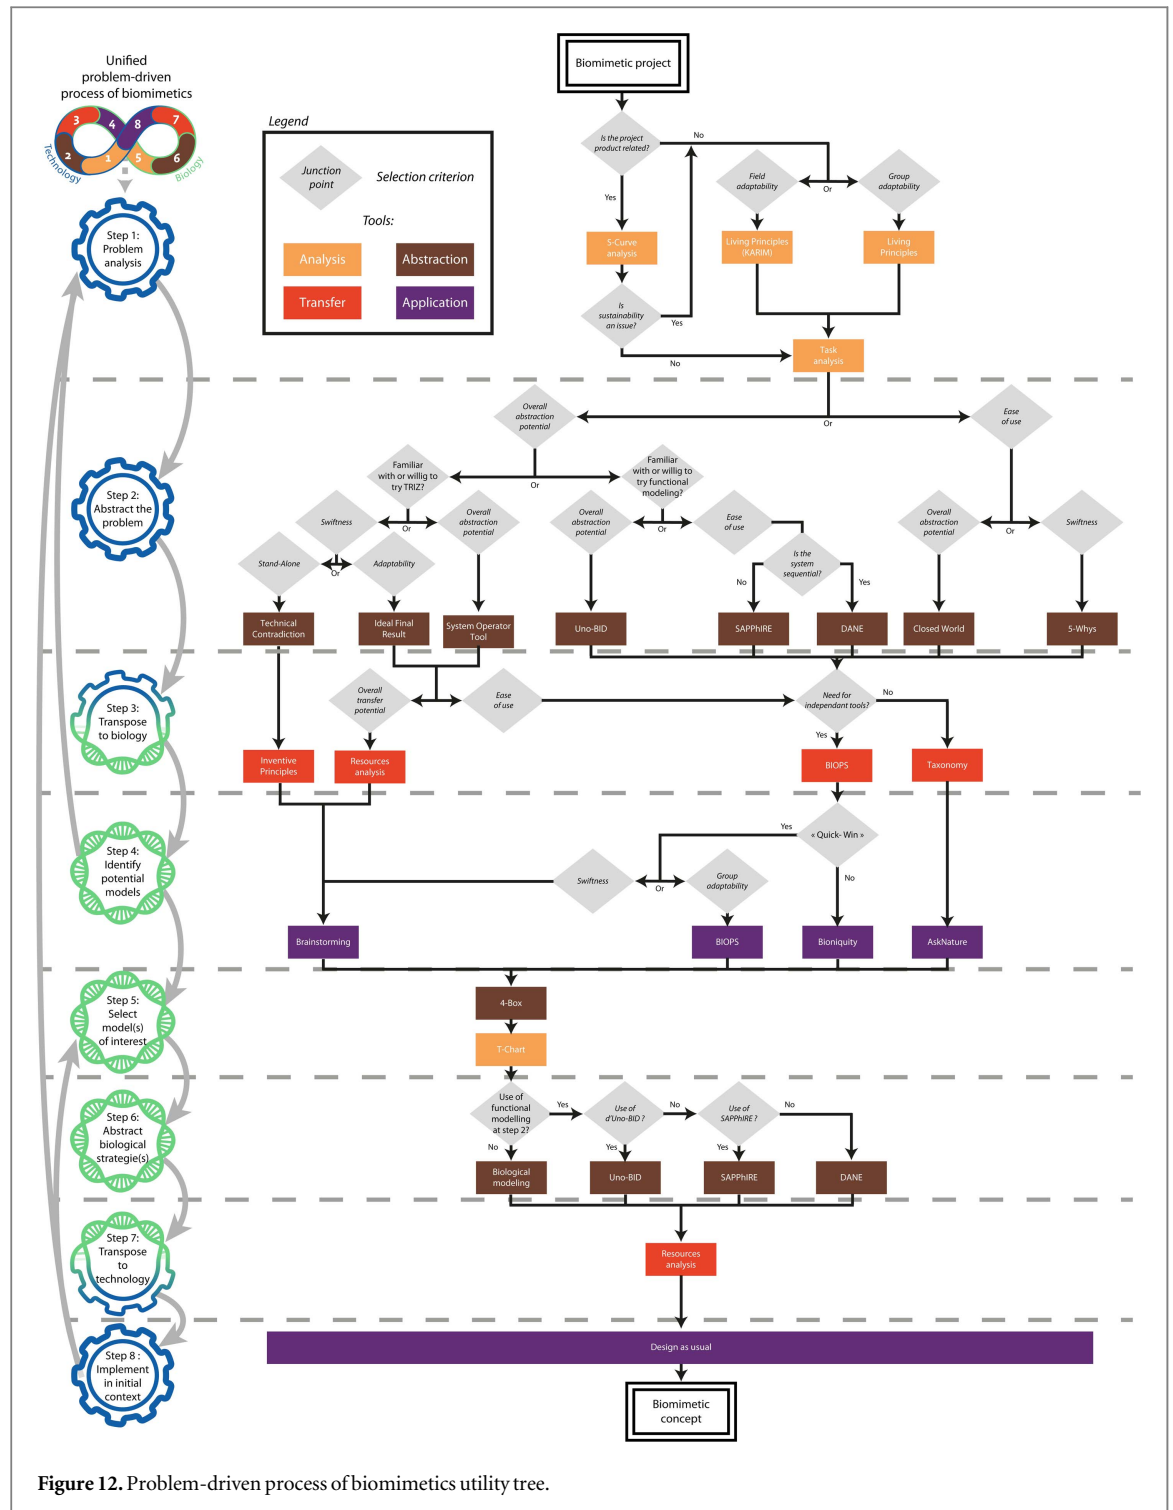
Unified problem-driven process of biomimetics

3 4 8 7
2 1 5 6
Technology Biology

Step 1: Problem analysis

Step 2: Abstract the problem

Step 3: Transpose to biology

Step 4: Identify potential models

Step 5: Select model(s) of interest

Step 6: Abstract biological strategie(s)

Step 7: Transpose to technology

Step 8 : Implement in initial context

Legend

Junction point

Selection criterion

Tools:

Analysis

Abstraction

Transfer

Application

Biomimetic project

Is the project product related?

No

Yes

Field adaptability

Or

Group adaptability

S-Curve analysis

Living Principles (KARIM)

Living Principles

Is sustainability an issue?

Yes

No

Task analysis

Overall abstraction potential

Or

Ease of use

Familiar with or willig to try TRIZ?

Or

Familiar with or willig to try functional modeling?

Swiftness

Or

Overall abstraction potential

Overall abstraction potential

Or

Ease of use

Overall abstraction potential

Or

Swiftness

Stand-Alone

Or

Adaptability

Is the system sequential?

No

Yes

Technical Contradiction

Ideal Final Result

System Operator Tool

Uno-BID

SAPPhIRE

DANE

Closed World

5-Whys

Overall transfer potential

Ease of use

Need for independant tools?

No

Yes

Inventive Principles

Resources analysis

BIOPS

Taxonomy

Yes

« Quick- Win »

Swiftness

Or

Group adaptability

No

Brainstorming

BIOPS

Bioniquity

AskNature

4-Box

T-Chart

Use of functional modelling at step 2?

Yes

Use of d'Uno-BID ?

No

Use of SAPPhIRE ?

No

No

Yes

Yes

Biological modeling

Uno-BID

SAPPhIRE

DANE

Resources analysis

Design as usual

Biomimetic concept

Figure 12. Problem-driven process of biomimetics utility tree.